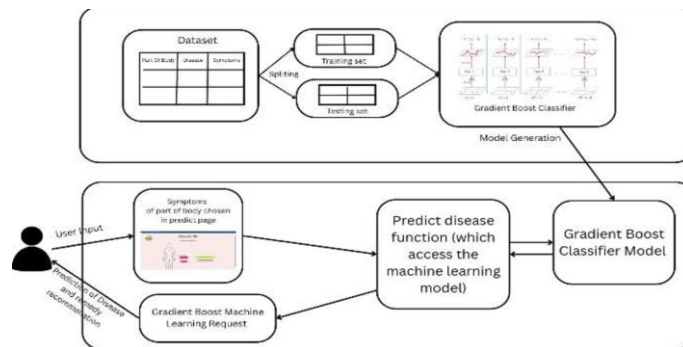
Dataset

| Part Of Body | Disease | Symptoms |
|---|---|---|
| | | |
| | | |

Spliting

Training set

Testing set

Gradient Boost Classifier

Model Generation

User Input

Symptoms of part of body chosen in predict page

Predict disease function (which access the machine learning model)

Gradient Boost Classifier Model

Gradient Boost Machine Learning Request

Prediction of Disease and remedy recommendation